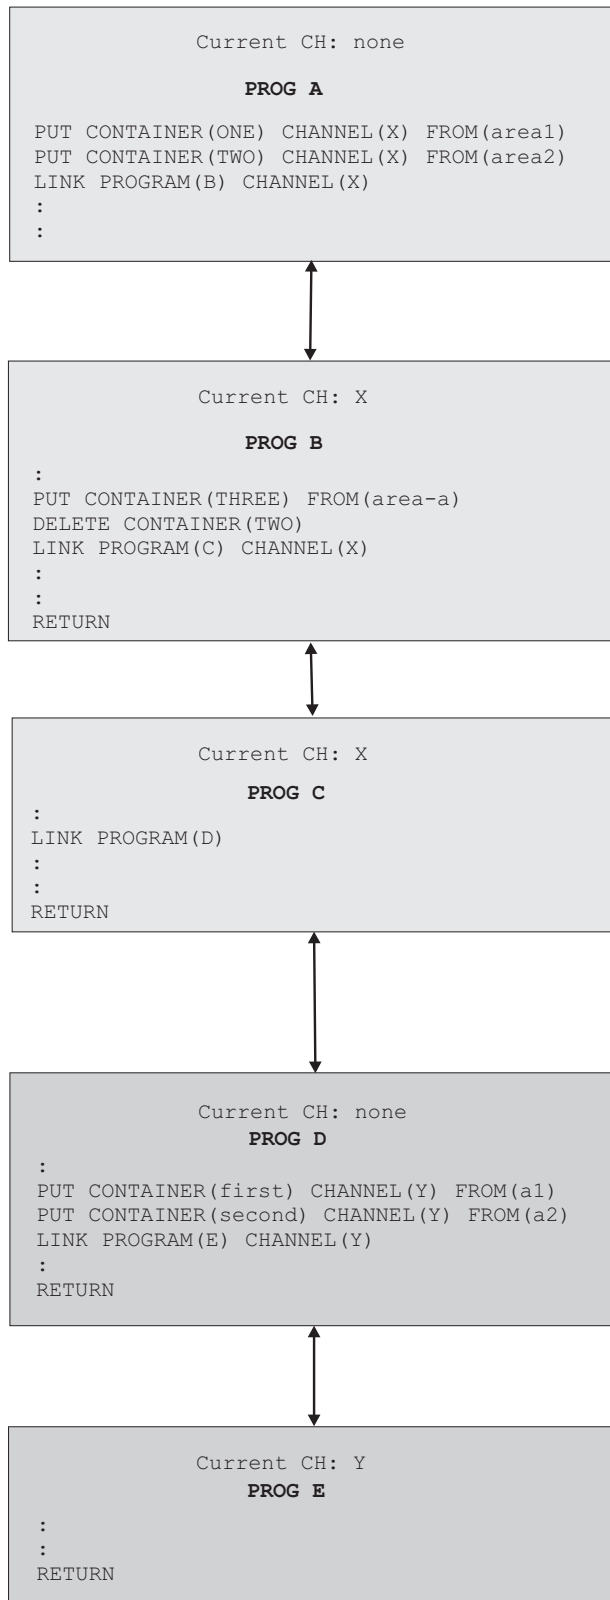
Current CH: none

PROG A

PUT CONTAINER(ONE) CHANNEL(X) FROM(area1)
PUT CONTAINER(TWO) CHANNEL(X) FROM(area2)
LINK PROGRAM(B) CHANNEL(X)
:
:

Current CH: X

PROG B

:
PUT CONTAINER(THREE) FROM(area-a)
DELETE CONTAINER(TWO)
LINK PROGRAM(C) CHANNEL(X)
:
:
RETURN

Current CH: X

PROG C

:
LINK PROGRAM(D)
:
:
RETURN

Current CH: none

PROG D

:
PUT CONTAINER(first) CHANNEL(Y) FROM(a1)
PUT CONTAINER(second) CHANNEL(Y) FROM(a2)
LINK PROGRAM(E) CHANNEL(Y)
:
RETURN

Current CH: Y

PROG E

:
:
RETURN